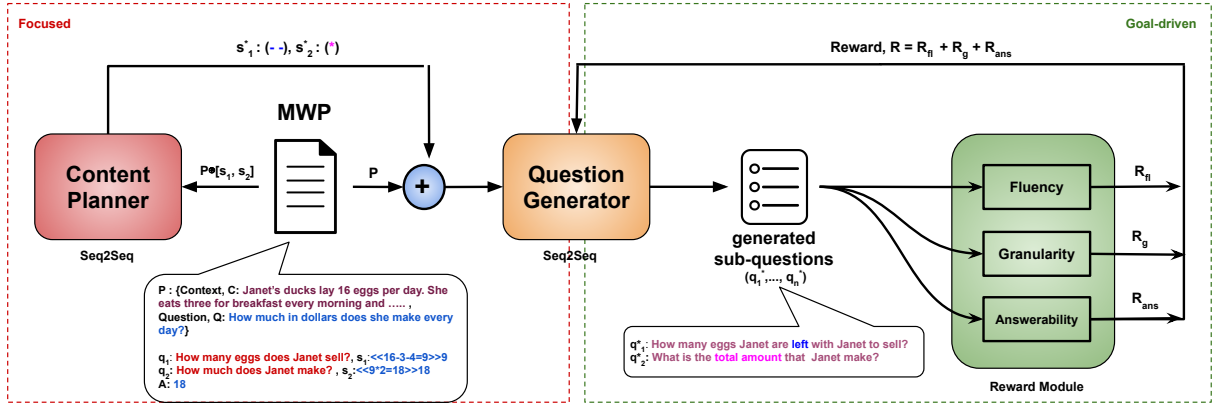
Focused

$s^*_1$ : (- -), $s^*_2$ : (*)

MWP

Content Planner

P●[$s_1$, $s_2$]

P

+

Seq2Seq

P : {Context, C: Janet's ducks lay 16 eggs per day. She eats three for breakfast every morning and ..... , Question, Q: How much in dollars does she make every day?}

$q_1$: How many eggs does Janet sell?, $s_1$:<<16-3-4=9>>9
$q_2$: How much does Janet make? , $s_2$:<<9*2=18>>18
A: 18

Goal-driven

Reward, R = $R_{fl}$ + $R_g$ + $R_{ans}$

Question Generator

Seq2Seq

generated sub-questions
($q_1^*$,...., $q_n^*$)

$q^*_1$: How many eggs Janet are left with Janet to sell?
$q^*_2$: What is the total amount that Janet make?

Fluency

Granularity

Answerability

$R_{fl}$

$R_g$

$R_{ans}$

Reward Module